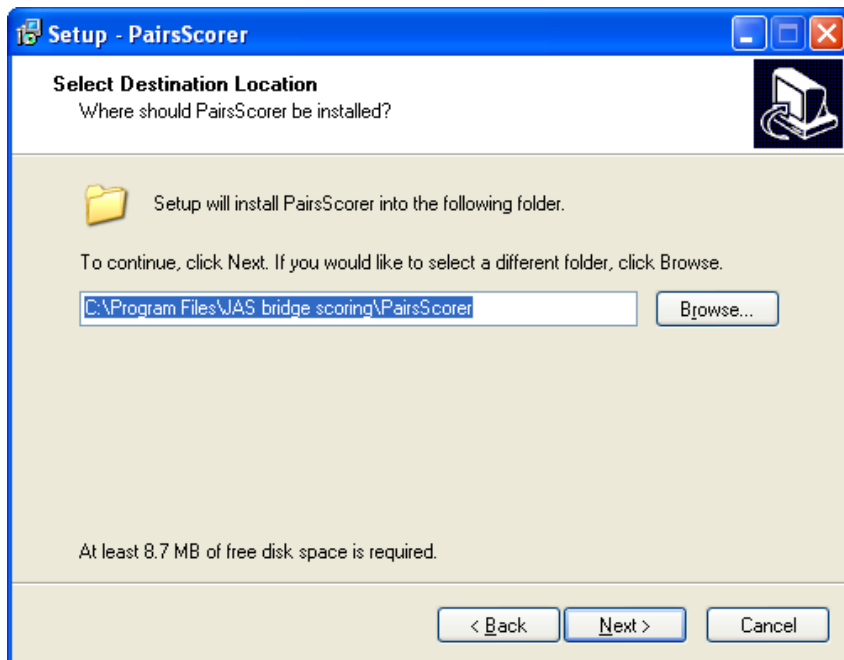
Setup - PairsScorer

Select Destination Location
Where should PairsScorer be installed?

Setup will install PairsScorer into the following folder.

To continue, click Next. If you would like to select a different folder, click Browse.

C:\Program Files\JAS bridge scoring\PairsScorer

Browse...

At least 8.7 MB of free disk space is required.

< Back

Next >

Cancel